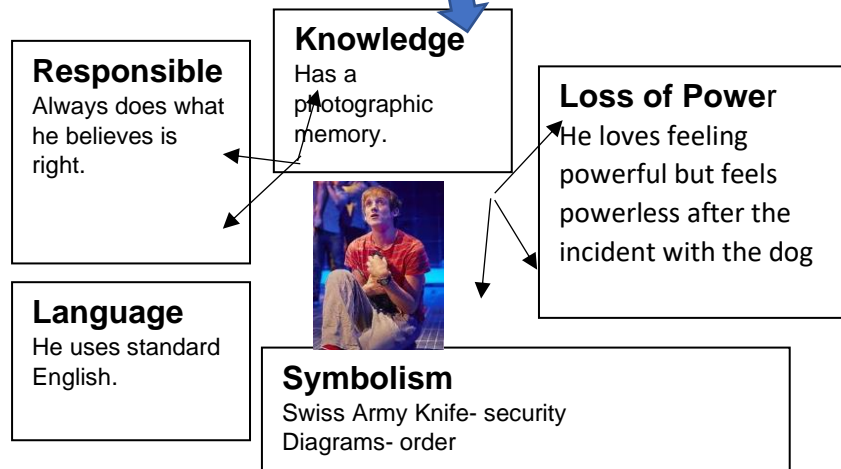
Knowledge
Has a photographic memory.

Responsible
Always does what he believes is right.

Loss of Power
He loves feeling powerful but feels powerless after the incident with the dog

Language
He uses standard English.

Symbolism
Swiss Army Knife- security
Diagrams- order